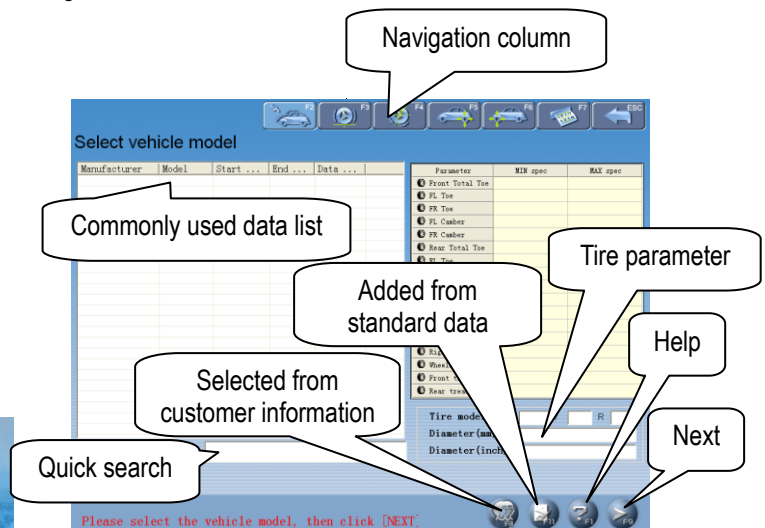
Navigation column

F2 F3 F4 F5 F6 F7 ESC

Select vehicle model

| Manufacturer | Model | Start ... | End ... | Data ... |
|---|---|---|---|---|

Commonly used data list

| Parameter | MIN spec | MAX spec |
|---|---|---|
| Front Total Toe | | |
| FL Toe | | |
| FR Toe | | |
| FL Camber | | |
| FR Camber | | |
| Rear Total Toe | | |
| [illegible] | | |
| Rig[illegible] | | |
| Wheel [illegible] | | |
| Front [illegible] | | |
| Rear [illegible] | | |

Tire parameter

Added from standard data

Help

Selected from customer information

Tire mode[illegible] R
Diameter(mm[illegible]
Diameter(inch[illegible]

Next

Quick search

Please select the vehicle model, then click [NEXT]

F11 F1 F9